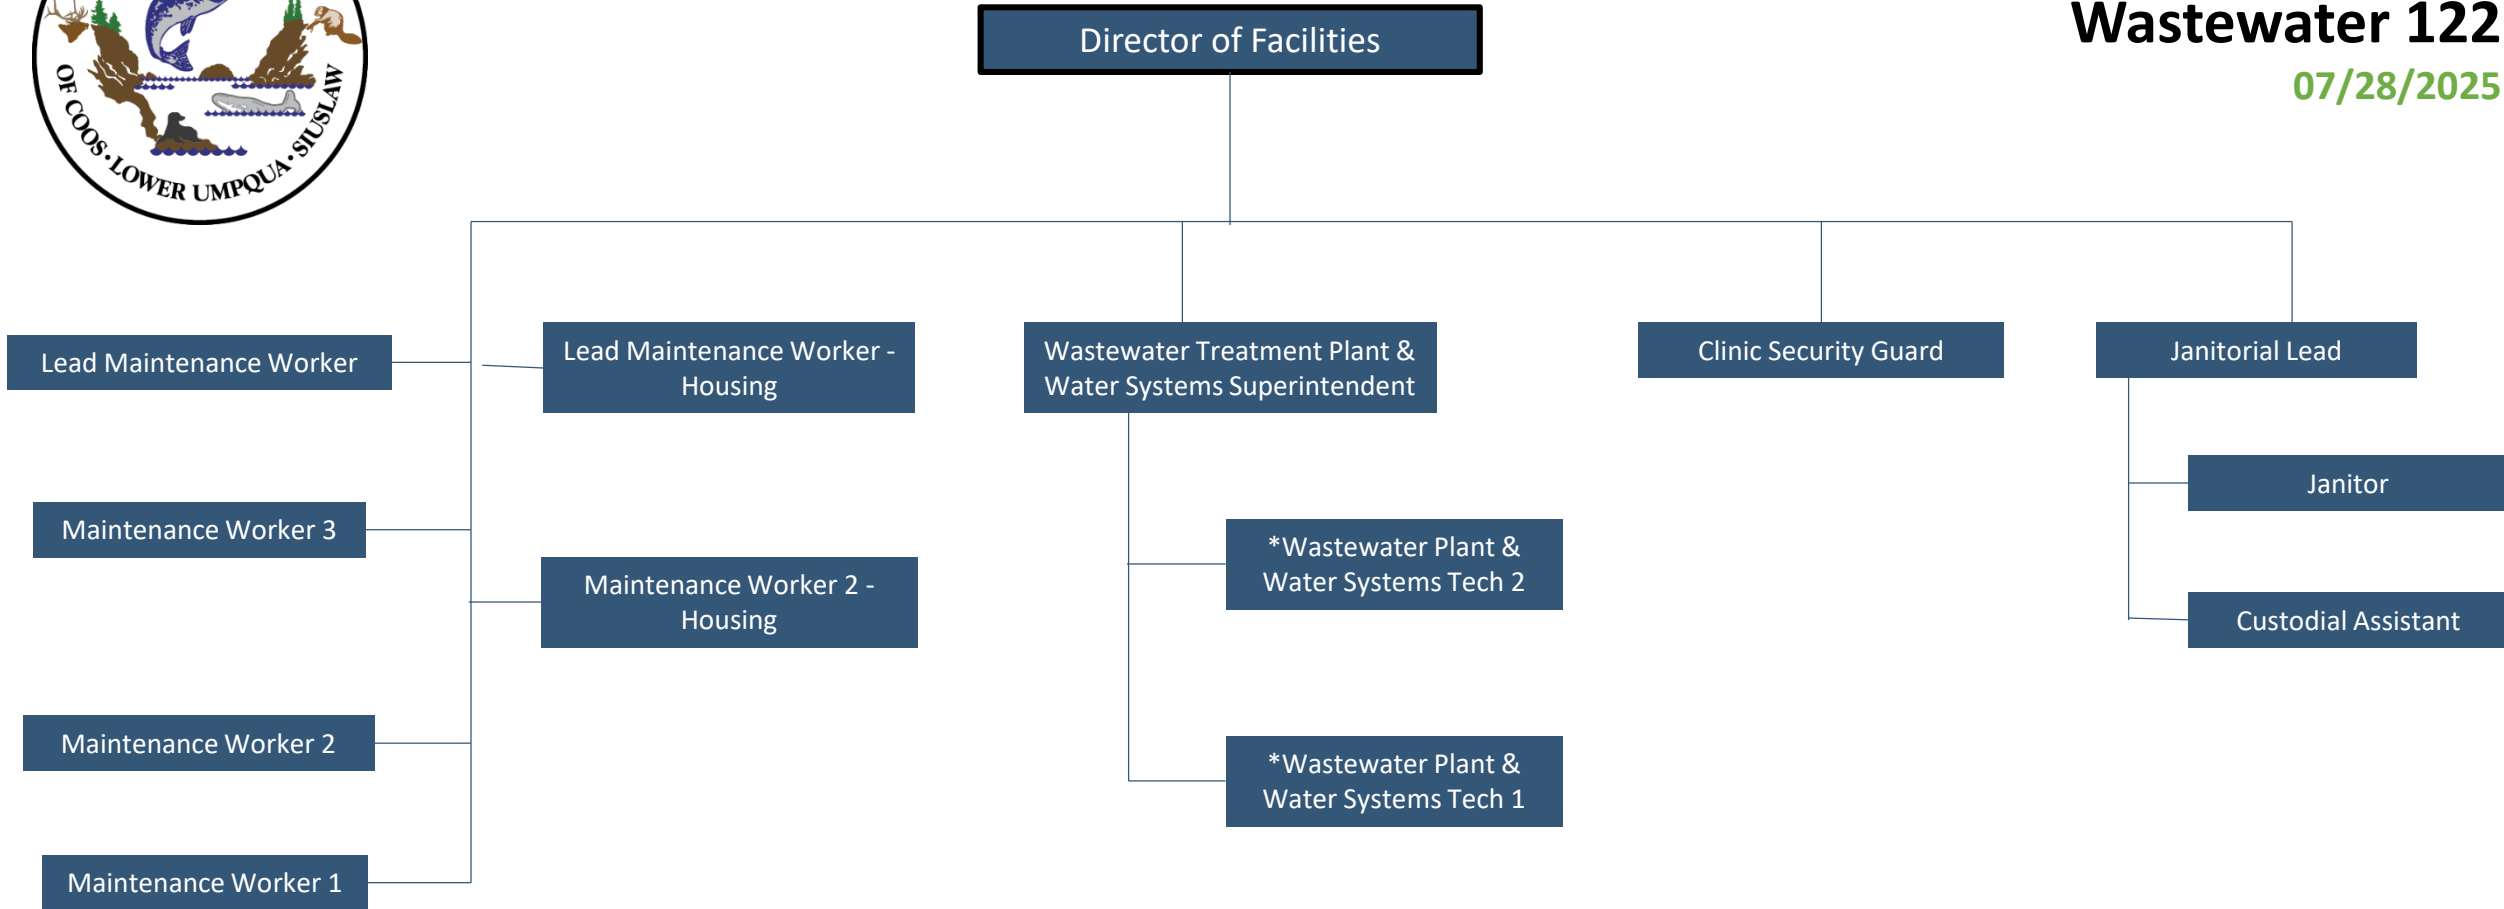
OF COOS · LOWER UMPQUA · SIUSLAW

Director of Facilities

Wastewater 122
07/28/2025

Lead Maintenance Worker

Maintenance Worker 3

Maintenance Worker 2

Maintenance Worker 1

Lead Maintenance Worker - Housing

Maintenance Worker 2 - Housing

Wastewater Treatment Plant & Water Systems Superintendent

*Wastewater Plant & Water Systems Tech 2

*Wastewater Plant & Water Systems Tech 1

Clinic Security Guard

Janitorial Lead

Janitor

Custodial Assistant